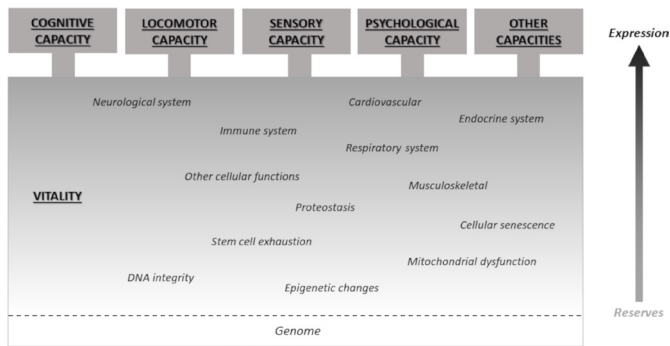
COGNITIVE CAPACITY

LOCOMOTOR CAPACITY

SENSORY CAPACITY

PSYCHOLOGICAL CAPACITY

OTHER CAPACITIES

Expression

Neurological system

Cardiovascular

Endocrine system

Immune system

Respiratory system

VITALITY

Other cellular functions

Musculoskeletal

Proteostasis

Cellular senescence

Stem cell exhaustion

Mitochondrial dysfunction

DNA integrity

Epigenetic changes

Reserves

Genome